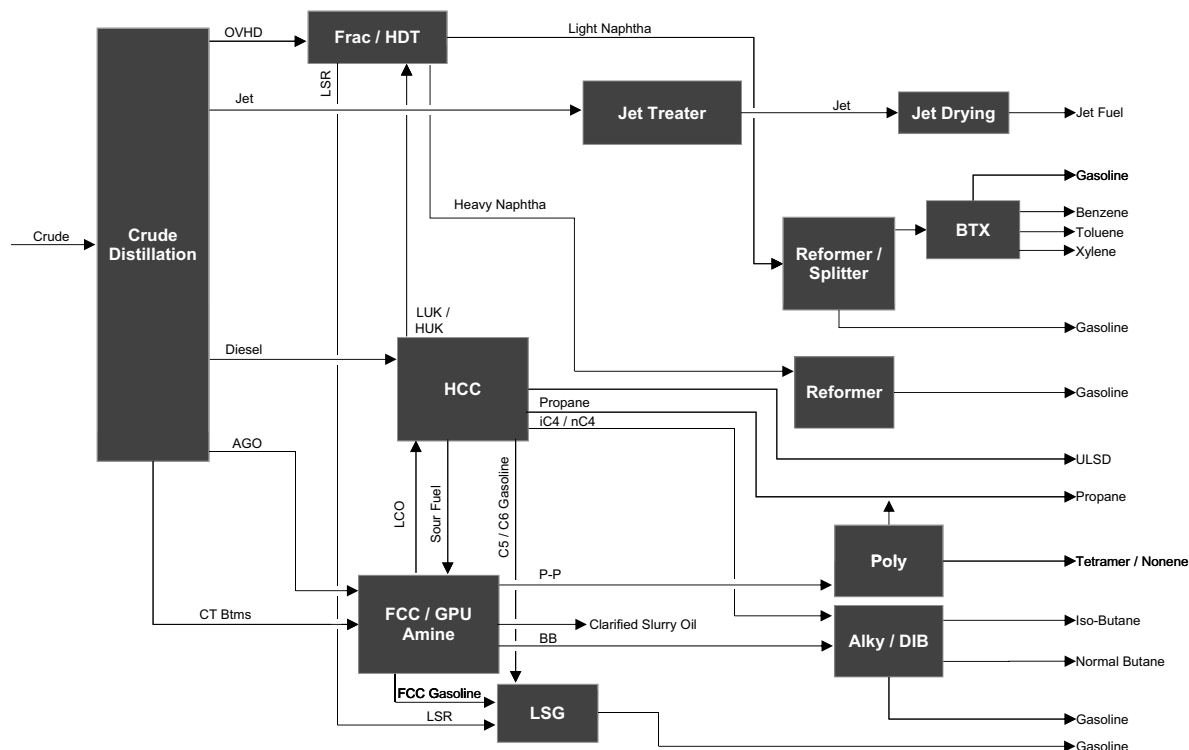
OVHD
Frac / HDT
Light Naphtha
LSR
Jet
Jet Treater
Jet
Jet Drying
Jet Fuel
Gasoline
Heavy Naphtha
BTX
Benzene
Crude
Crude Distillation
Toluene
Reformer / Splitter
Xylene
LUK / HUK
Gasoline
Diesel
HCC
Reformer
Gasoline
Propane
iC4 / nC4
AGO
ULSD
Propane
LCO
Sour Fuel
C5 / C6 Gasoline
Poly
Tetramer / Nonene
P-P
CT Btms
FCC / GPU Amine
Clarified Slurry Oil
Alky / DIB
Iso-Butane
BB
Normal Butane
FCC Gasoline
LSG
LSR
Gasoline
Gasoline